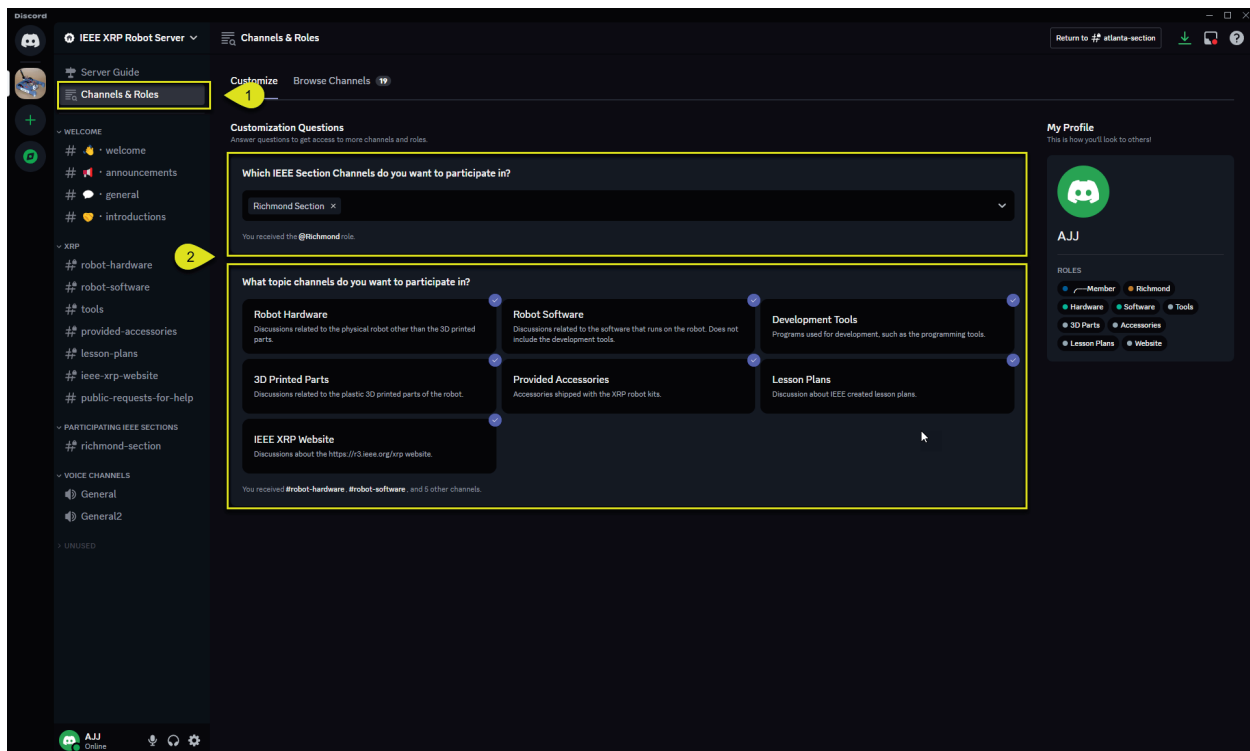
Discord

IEEE XRP Robot Server

Server Guide
Channels & Roles
1

WELCOME
# 👋 · welcome
# 📢 · announcements
# 💬 · general
# 🤝 · introductions

XRP
# robot-hardware
# robot-software
# tools
# provided-accessories
# lesson-plans
# ieee-xrp-website
# public-requests-for-help

PARTICIPATING IEEE SECTIONS
# richmond-section

VOICE CHANNELS
General
General2

UNUSED

AJJ
Online

Channels & Roles

Return to # atlanta-section

Customize   Browse Channels 19

Customization Questions
Answer questions to get access to more channels and roles.

Which IEEE Section Channels do you want to participate in?
Richmond Section ×
You received the @Richmond role.

2

What topic channels do you want to participate in?

Robot Hardware
Discussions related to the physical robot other than the 3D printed parts.

Robot Software
Discussions related to the software that runs on the robot. Does not include the development tools.

Development Tools
Programs used for development, such as the programming tools.

3D Printed Parts
Discussions related to the plastic 3D printed parts of the robot.

Provided Accessories
Accessories shipped with the XRP robot kits.

Lesson Plans
Discussion about IEEE created lesson plans.

IEEE XRP Website
Discussions about the https://r3.ieee.org/xrp website.

You received #robot-hardware , #robot-software , and 5 other channels.

My Profile
This is how you'll look to others!

AJJ

ROLES
Member
Richmond
Hardware
Software
Tools
3D Parts
Accessories
Lesson Plans
Website